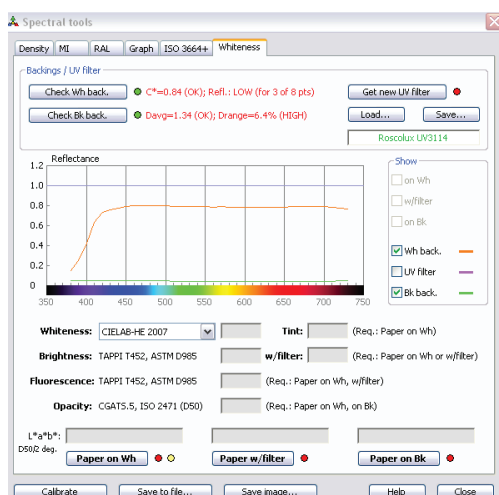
Spectral tools

Density | MI | RAL | Graph | ISO 3664+ | Whiteness

Backings / UV filter

Check Wh back. C*=0.84 (OK); Refl.: LOW (for 3 of 8 pts)

Check Bk back. Davg=1.34 (OK); Drange=6.4% (HIGH)

Get new UV filter

Load... Save...

Roscolux UV3114

Reflectance

1.2
1.0
0.8
0.6
0.4
0.2
0

350 400 450 500 550 600 650 700 750

Show

on Wh
w/filter
on Bk

Wh back.
UV filter
Bk back.

Whiteness: CIELAB-HE 2007 Tint: (Req.: Paper on Wh)

Brightness: TAPPI T452, ASTM D985 w/filter: (Req.: Paper on Wh or w/filter)

Fluorescence: TAPPI T452, ASTM D985 (Req.: Paper on Wh, w/filter)

Opacity: CGATS.5, ISO 2471 (D50) (Req.: Paper on Wh, on Bk)

L*a*b*:
D50/2 deg.

Paper on Wh | Paper w/filter | Paper on Bk

Calibrate | Save to file... | Save image... | Help | Close